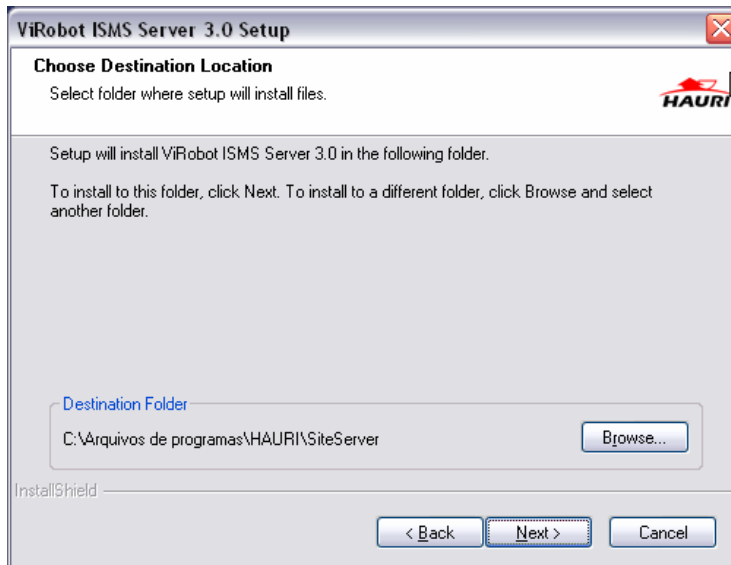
ViRobot ISMS Server 3.0 Setup

Choose Destination Location

Select folder where setup will install files.

HAURI

Setup will install ViRobot ISMS Server 3.0 in the following folder.

To install to this folder, click Next. To install to a different folder, click Browse and select another folder.

Destination Folder

C:\Arquivos de programas\HAURI\SiteServer

Browse...

InstallShield

< Back

Next >

Cancel